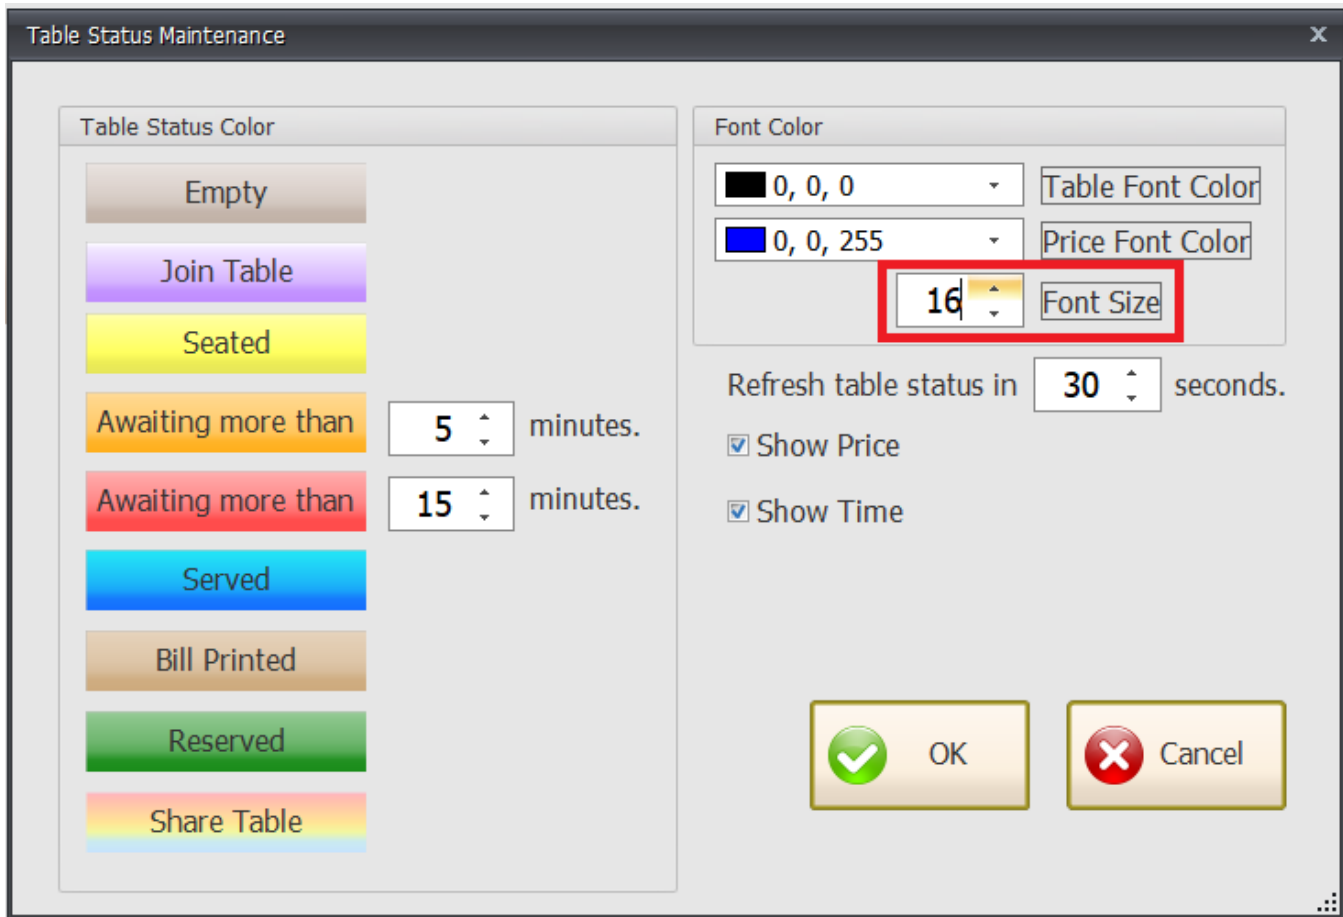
Table Status Maintenance

x

Table Status Color

Empty

Join Table

Seated

Awaiting more than 5 minutes.

Awaiting more than 15 minutes.

Served

Bill Printed

Reserved

Share Table

Font Color

0, 0, 0 Table Font Color

0, 0, 255 Price Font Color

16 Font Size

Refresh table status in 30 seconds.

Show Price

Show Time

OK

Cancel